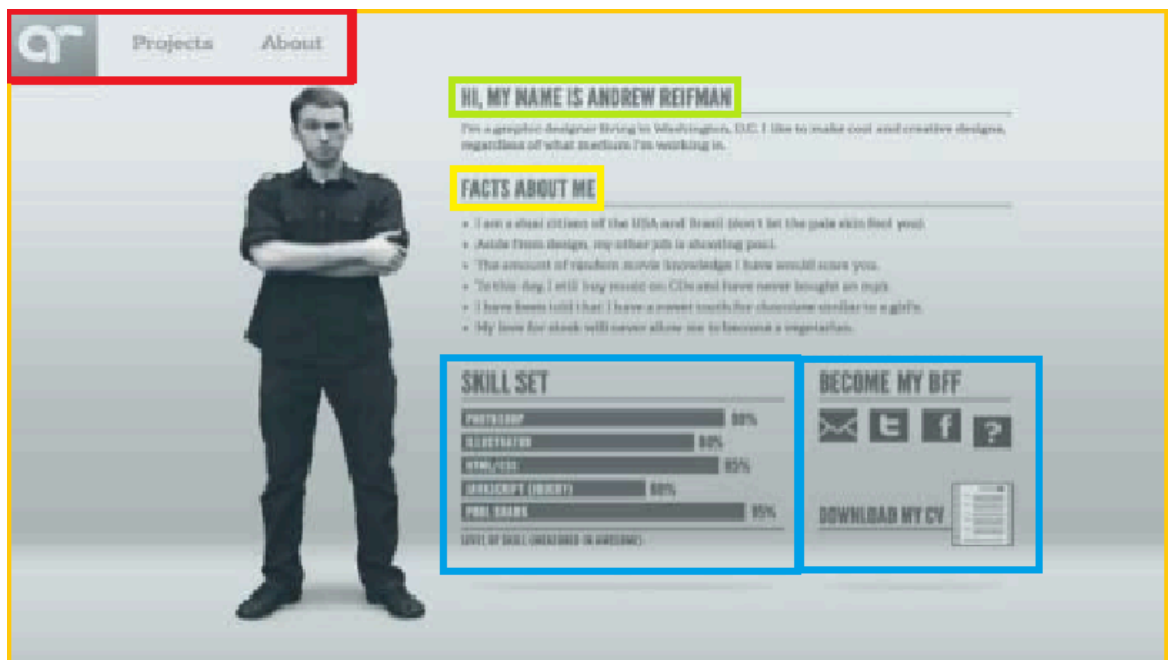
ar Projects About

HI, MY NAME IS ANDREW REIFMAN

I'm a graphic designer living in Washington, D.C. I like to make cool and creative designs, regardless of what medium I'm working in.

FACTS ABOUT ME

- I am a dual citizen of the USA and Brazil (don't let the pale skin fool you).
- Aside from design, my other job is shooting pool.
- The amount of random movie knowledge I have would scare you.
- To this day, I still buy music on CDs and have never bought an mp3.
- I have been told that I have a sweet tooth for chocolate similar to a girl's.
- My love for steak will never allow me to become a vegetarian.

SKILL SET

PHOTOSHOP 90%
ILLUSTRATOR 80%
HTML/CSS 85%
JAVASCRIPT (JQUERY) 60%
POOL SHARK 95%

LEVEL OF SKILL (MEASURED IN AWESOME)

BECOME MY BFF

?

DOWNLOAD MY CV